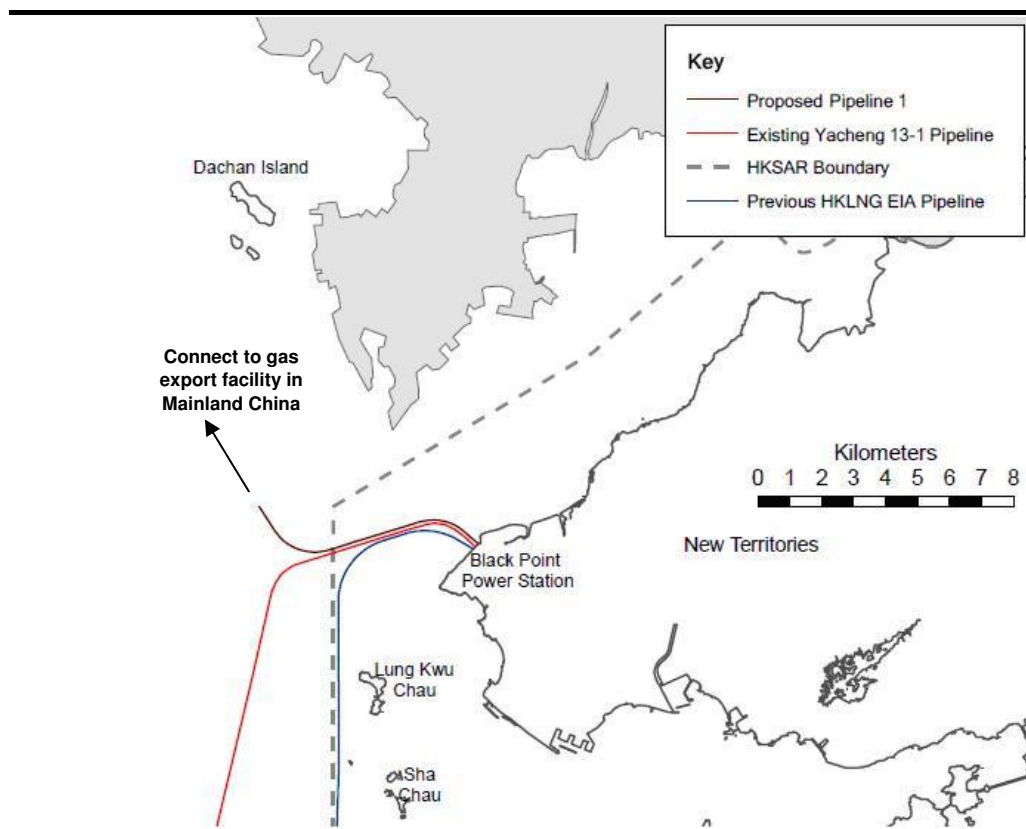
Key

Proposed Pipeline 1

Existing Yacheng 13-1 Pipeline

HKSAR Boundary

Previous HKLNG EIA Pipeline

Dachan Island

Connect to gas export facility in Mainland China

Kilometers
0 1 2 3 4 5 6 7 8

Black Point Power Station

New Territories

Lung Kwu Chau

Sha Chau